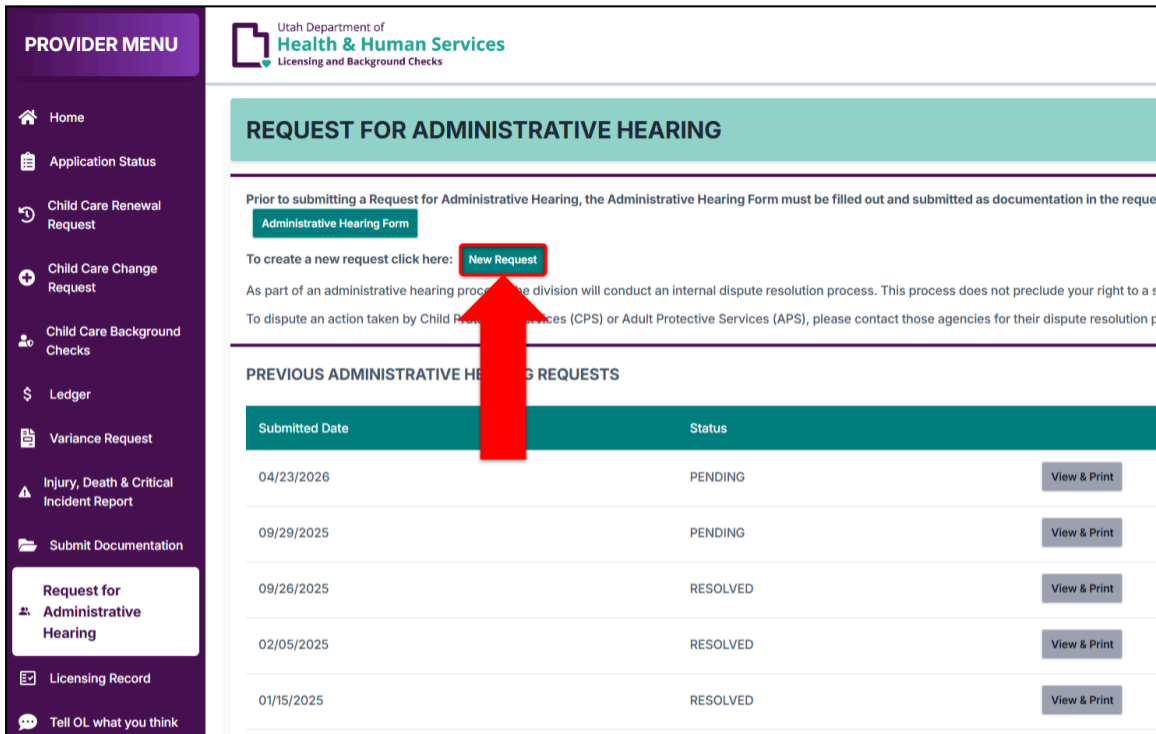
PROVIDER MENU

Home

Application Status

Child Care Renewal Request

Child Care Change Request

Child Care Background Checks

Ledger

Variance Request

Injury, Death & Critical Incident Report

Submit Documentation

Request for Administrative Hearing

Licensing Record

Tell OL what you think

Utah Department of
Health & Human Services
Licensing and Background Checks

REQUEST FOR ADMINISTRATIVE HEARING

Prior to submitting a Request for Administrative Hearing, the Administrative Hearing Form must be filled out and submitted as documentation in the reque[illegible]

Administrative Hearing Form

To create a new request click here: New Request

As part of an administrative hearing proc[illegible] the division will conduct an internal dispute resolution process. This process does not preclude your right to a s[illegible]

To dispute an action taken by Child Pr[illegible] Services (CPS) or Adult Protective Services (APS), please contact those agencies for their dispute resolution p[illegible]

PREVIOUS ADMINISTRATIVE HE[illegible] REQUESTS

| Submitted Date | Status | |
|---|---|---|
| 04/23/2026 | PENDING | View & Print |
| 09/29/2025 | PENDING | View & Print |
| 09/26/2025 | RESOLVED | View & Print |
| 02/05/2025 | RESOLVED | View & Print |
| 01/15/2025 | RESOLVED | View & Print |